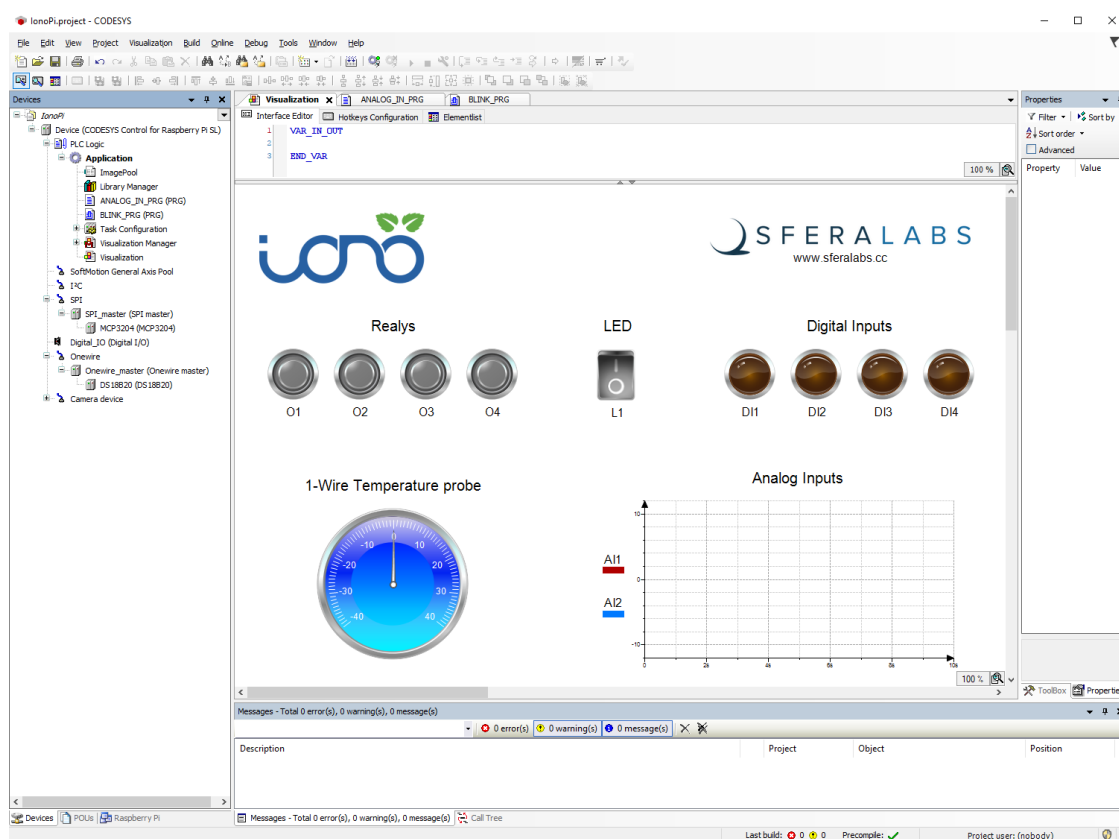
IonoPi.project - CODESYS

File Edit View Project Visualization Build Online Debug Tools Window Help

Devices

IonoPi
Device (CODESYS Control for Raspberry Pi SL)
PLC Logic
Application
ImagePool
Library Manager
ANALOG_IN_PRG (PRG)
BLINK_PRG (PRG)
Task Configuration
Visualization Manager
Visualization
SoftMotion General Axis Pool
I²C
SPI
SPI_master (SPI master)
MCP3204 (MCP3204)
Digital_IO (Digital I/O)
Onewire
Onewire_master (Onewire master)
DS18B20 (DS18B20)
Camera device

Visualization | ANALOG_IN_PRG | BLINK_PRG

Interface Editor | Hotkeys Configuration | Elementlist

1 VAR_IN_OUT
2
3 END_VAR

100 %

iono

SFERALABS
www.sferalabs.cc

Realys
O1 O2 O3 O4

LED
L1

Digital Inputs
DI1 DI2 DI3 DI4

1-Wire Temperature probe
-10 0 10 -20 20 -30 30 -40 40

Analog Inputs
AI1
AI2
10 0 -10
0 2k 4k 6k 8k 10k

100 %

Properties
Filter | Sort by
Sort order
Advanced
Property | Value

ToolBox | Properties

Messages - Total 0 error(s), 0 warning(s), 0 message(s)
0 error(s) | 0 warning(s) | 0 message(s)

| Description | Project | Object | Position |
|---|---|---|---|

Devices | POUs | Raspberry Pi

Messages - Total 0 error(s), 0 warning(s), 0 message(s) | Call Tree

Last build: 0 0 Precompile: ✓ Project user: (nobody)